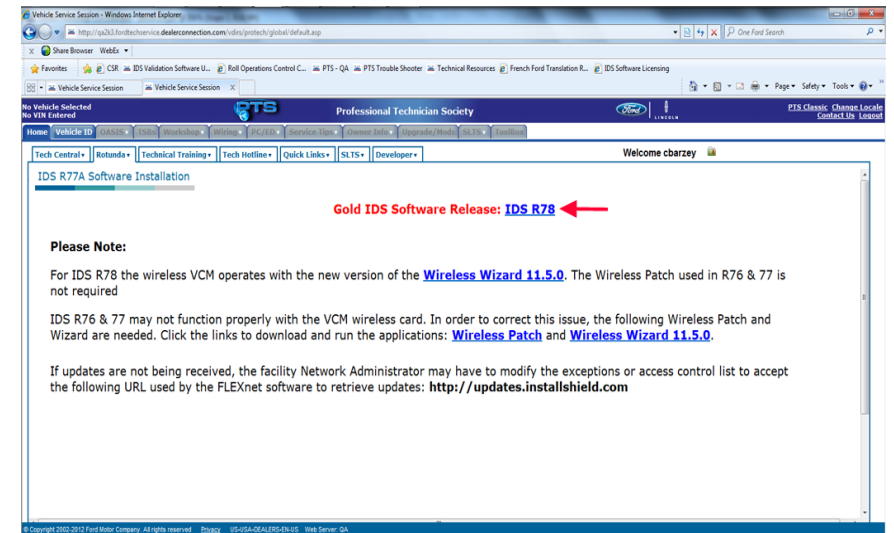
Vehicle Service Session - Windows Internet Explorer

http://qa2k3.fordtechservice.dealerconnection.com/vdirs/protech/global/default.asp

One Ford Search

x Share Browser WebEx

Favorites CSR IDS Validation Software U... Roll Operations Control C... PTS - QA PTS Trouble Shooter Technical Resources French Ford Translation R... IDS Software Licensing

Vehicle Service Session Vehicle Service Session

Page Safety Tools

No Vehicle Selected
No VIN Entered

PTS

Professional Technician Society

Ford LINCOLN

PTS Classic Change Locale
Contact Us Logout

Home Vehicle ID OASIS TSBs Workshop Wiring PC/ED Service Tips Owner Info Upgrade/Mods SLTS Toolbox

Tech Central Rotunda Technical Training Tech Hotline Quick Links SLTS Developer

Welcome cbarzey

IDS R77A Software Installation

Gold IDS Software Release: IDS R78

Please Note:

For IDS R78 the wireless VCM operates with the new version of the Wireless Wizard 11.5.0. The Wireless Patch used in R76 & 77 is not required

IDS R76 & 77 may not function properly with the VCM wireless card. In order to correct this issue, the following Wireless Patch and Wizard are needed. Click the links to download and run the applications: Wireless Patch and Wireless Wizard 11.5.0.

If updates are not being received, the facility Network Administrator may have to modify the exceptions or access control list to accept the following URL used by the FLEXnet software to retrieve updates: http://updates.installshield.com

© Copyright 2002-2012 Ford Motor Company All rights reserved Privacy US-USA-DEALERS-EN-US Web Server: QA